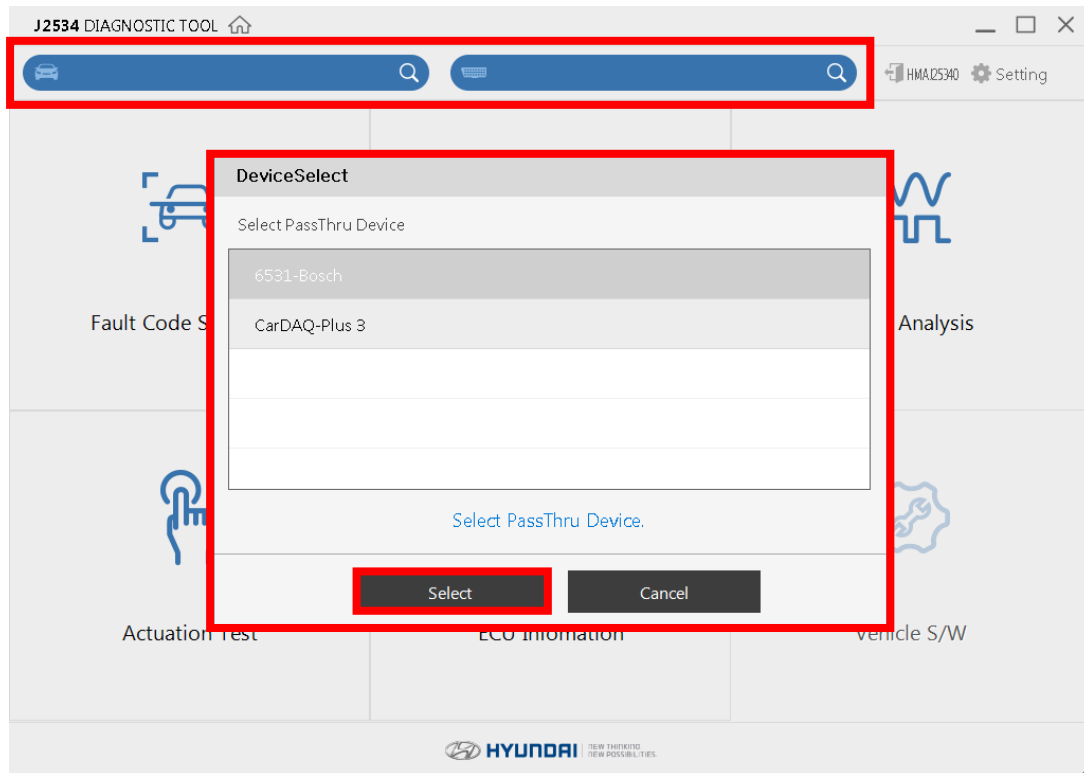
J2534 DIAGNOSTIC TOOL

HMAJ2534 Setting

Fault Code S

Analysis

Actuation Test

ECU Information

Vehicle S/W

DeviceSelect

Select PassThru Device

6531-Bosch

CarDAQ-Plus 3

Select PassThru Device.

Select

Cancel

HYUNDAI NEW THINKING NEW POSSIBILITIES